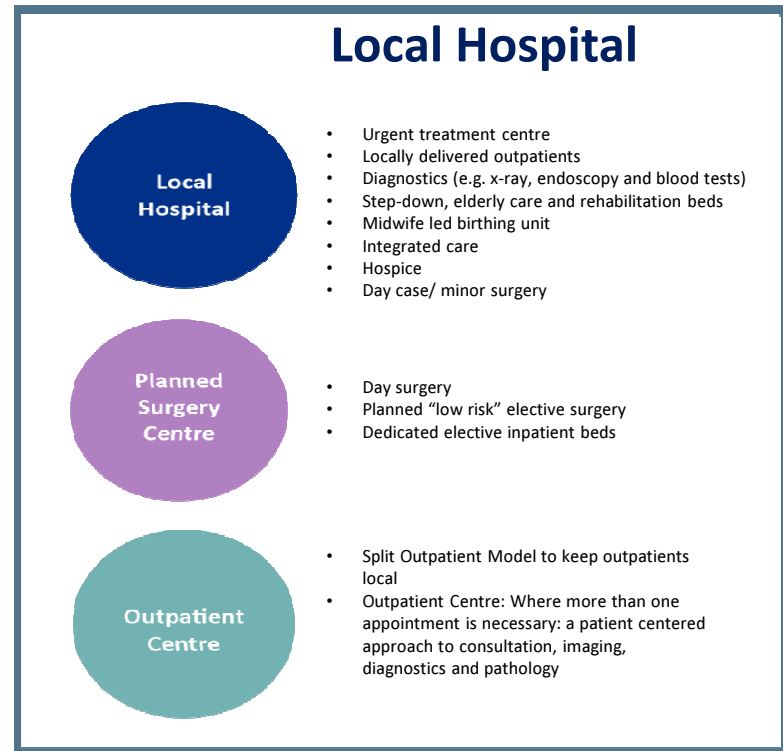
Local Hospital

Local Hospital

- Urgent treatment centre
- Locally delivered outpatients
- Diagnostics (e.g. x-ray, endoscopy and blood tests)
- Step-down, elderly care and rehabilitation beds
- Midwife led birthing unit
- Integrated care
- Hospice
- Day case/ minor surgery

Planned Surgery Centre

- Day surgery
- Planned "low risk" elective surgery
- Dedicated elective inpatient beds

Outpatient Centre

- Split Outpatient Model to keep outpatients local
- Outpatient Centre: Where more than one appointment is necessary: a patient centered approach to consultation, imaging, diagnostics and pathology